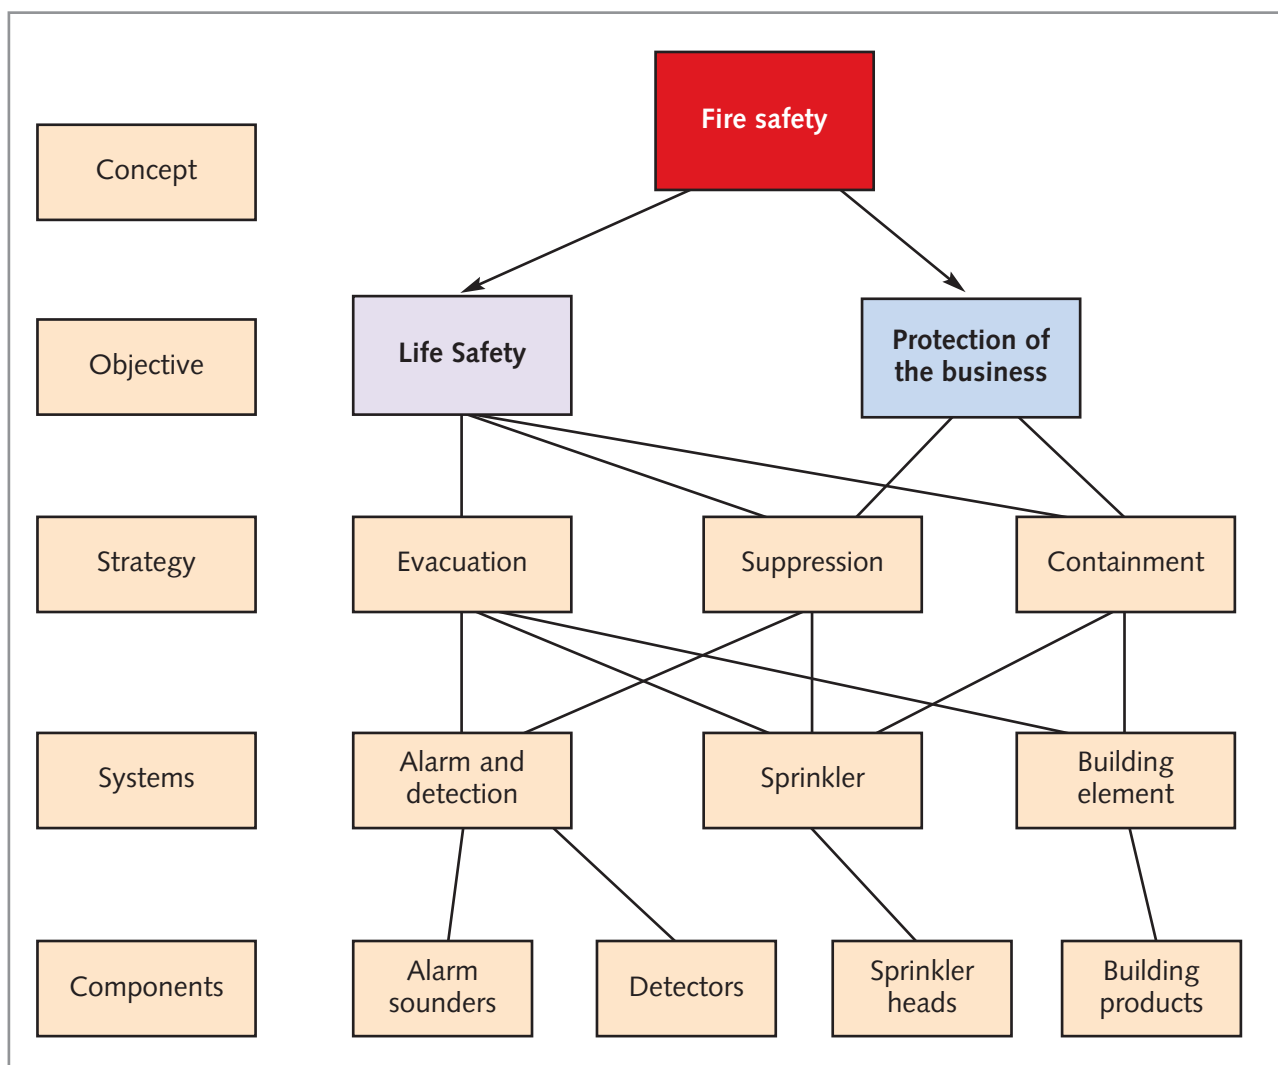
Concept

Fire safety

Objective

Life Safety

Protection of the business

Strategy

Evacuation

Suppression

Containment

Systems

Alarm and detection

Sprinkler

Building element

Components

Alarm sounders

Detectors

Sprinkler heads

Building products